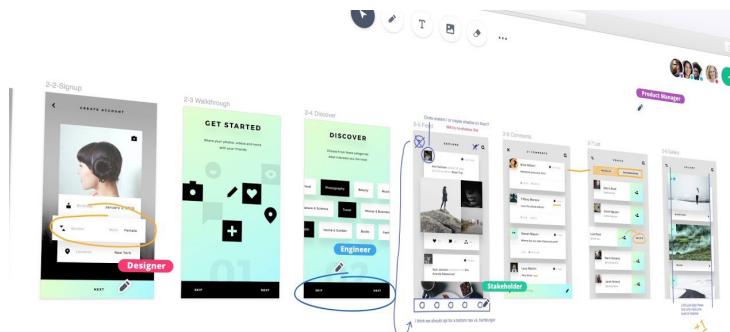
Product Manager

2-2 Signup

CREATE ACCOUNT

January 3, 1990

Male Female

New York

Designer

NEXT

2-3 Walkthrough

GET STARTED

SKIP NEXT

2-4 Discover

DISCOVER

Photography

Science & Nature

Travel

Home & Garden

Engineer

SKIP NEXT

2-5 Feed

Stakeholder

I think we should opt for a bottom nav vs. hamburger

2-6 Comments

2-7 List

2-8 Gallery